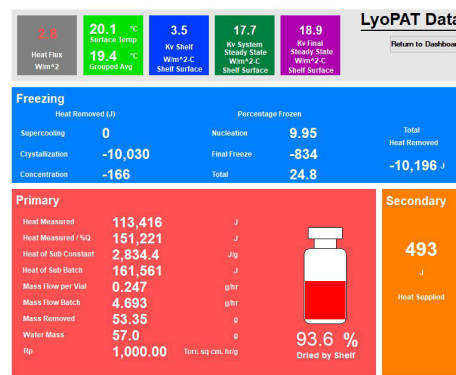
2.8
Heat Flux
W/m^2

20.1 °C
Surface Temp
19.4 °C
Grouped Avg

3.5
Kv Shelf
W/m^2-C
Shelf Surface

17.7
Kv System
Steady State
W/m^2-C
Shelf Surface

18.9
Kv Final
Steady State
W/m^2-C
Shelf Surface

LyoPAT Data

Return to Dashboard

Freezing

Heat Removed (J)

Percentage Frozen

| | | | | |
|---|---|---|---|---|
| Supercooling | 0 | Nucleation | 9.95 | Total Heat Removed |
| Crystallization | -10,030 | Final Freeze | -834 | -10,196 J |
| Concentration | -166 | Total | 24.8 | |

Primary

| | | |
|---|---|---|
| Heat Measured | 113,416 | J |
| Heat Measured / %Q | 151,221 | J |
| Heat of Sub Constant | 2,834.4 | J/g |
| Heat of Sub Batch | 161,561 | J |
| Mass Flow per Vial | 0.247 | g/hr |
| Mass Flow Batch | 4.693 | g/hr |
| Mass Removed | 53.35 | g |
| Water Mass | 57.0 | g |
| Rp | 1,000.00 | Torr. sq cm. hr/g |

93.6 %
Dried by Shelf

Secondary

493
J
Heat Supplied